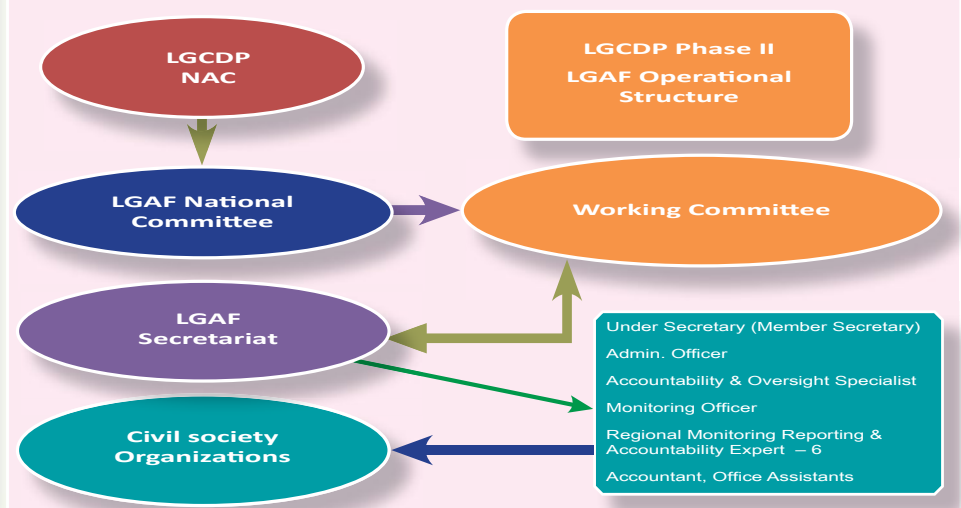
LGCDP NAC

LGCDP Phase II
LGAF Operational Structure

LGAF National Committee

Working Committee

LGAF Secretariat

Under Secretary (Member Secretary)
Admin. Officer
Accountability & Oversight Specialist
Monitoring Officer
Regional Monitoring Reporting & Accountability Expert – 6
Accountant, Office Assistants

Civil society Organizations